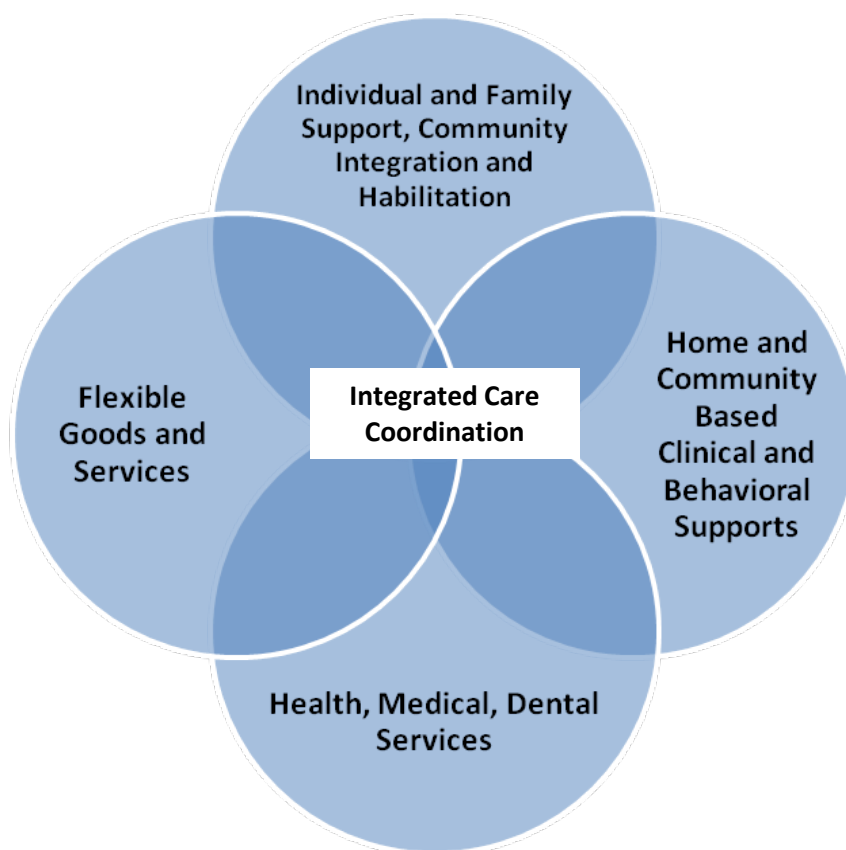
Individual and Family Support, Community Integration and Habilitation

Flexible Goods and Services

Integrated Care Coordination

Home and Community Based Clinical and Behavioral Supports

Health, Medical, Dental Services